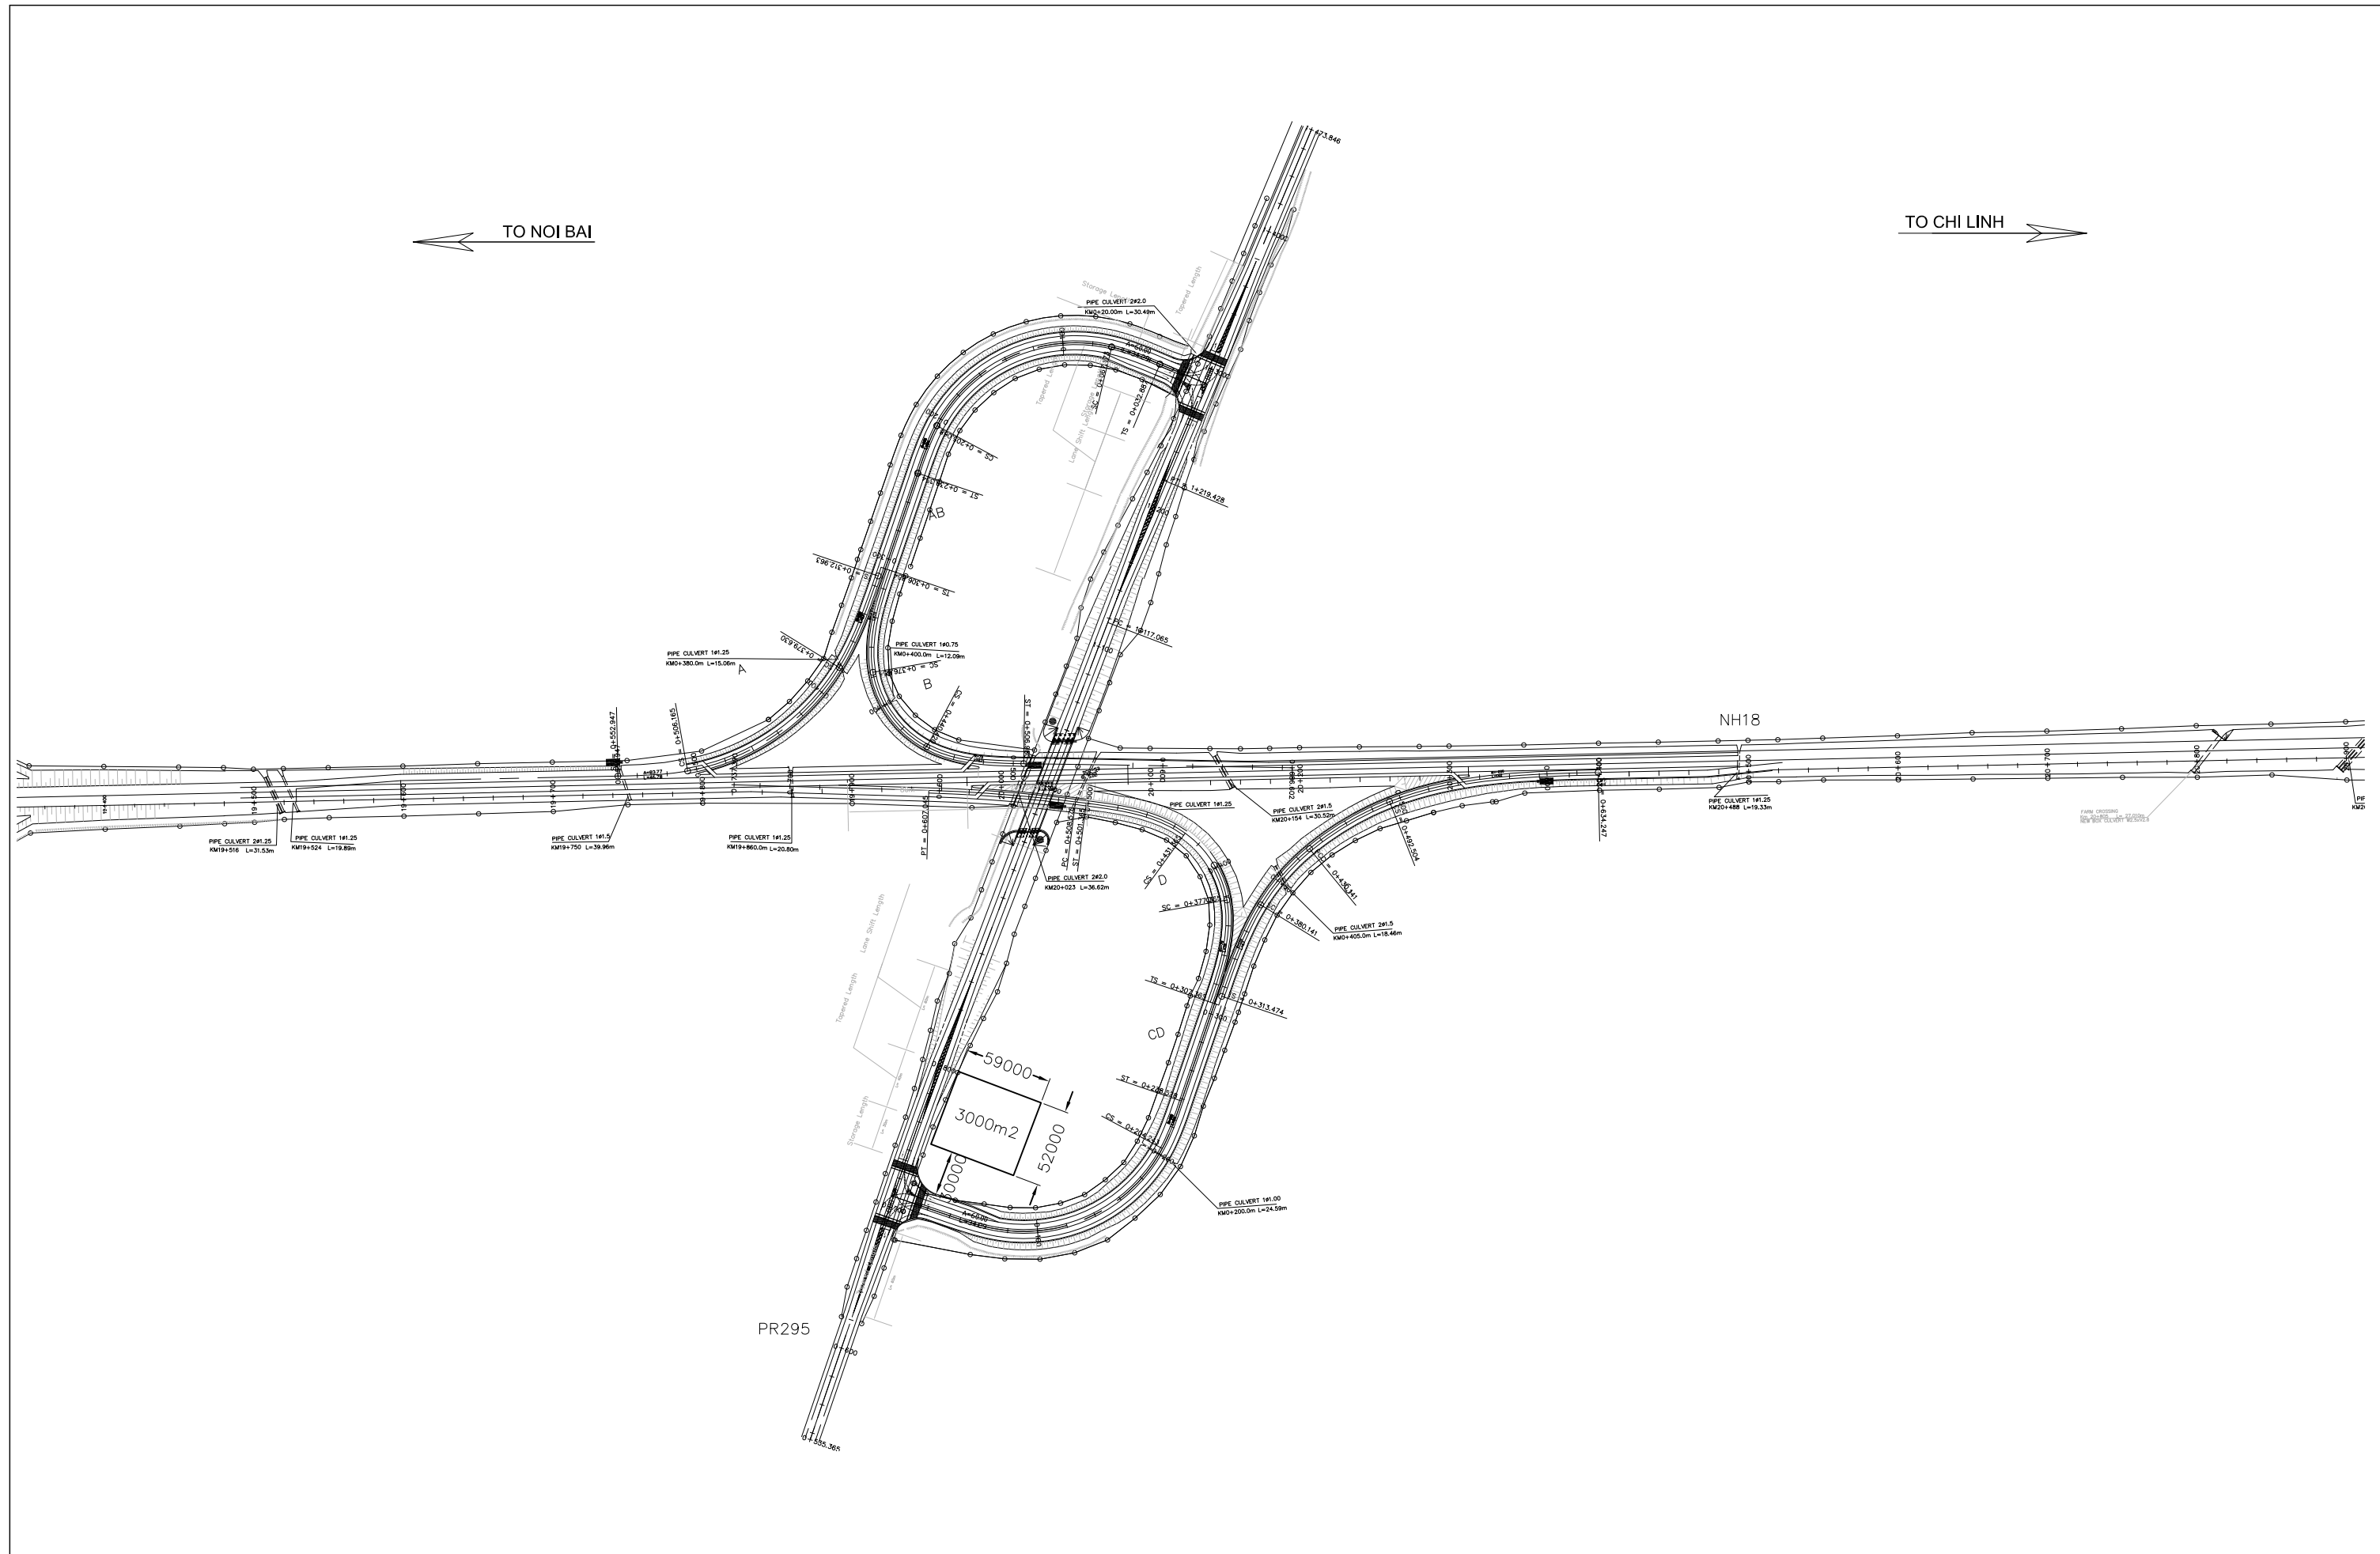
TO NOI BAI

TO CHI LINH

PIPE CULVERT 2Ø2.0
KM0+20.00m L=30.49m

1+219.428

PC = 1+117.065

PIPE CULVERT 1Ø0.75
KM0+400.0m L=12.09m

PIPE CULVERT 1Ø1.25
KM0+380.0m L=15.06m

A

AB

B

0+552.947

0+506.165

NH18

PIPE CULVERT 2Ø1.25
KM19+516 L=31.53m

PIPE CULVERT 1Ø1.25
KM19+524 L=19.89m

PIPE CULVERT 1Ø1.5
KM19+750 L=39.96m

PIPE CULVERT 1Ø1.25
KM19+860.0m L=20.80m

PT = 0+607.865

PIPE CULVERT 1Ø1.25

PIPE CULVERT 2Ø1.5
KM20+154 L=30.52m

0+634.247

PIPE CULVERT 1Ø1.25
KM20+488 L=19.33m

PIPE CULVERT 2Ø2.0
KM20+023 L=36.62m

D

PIPE CULVERT 2Ø1.5
KM0+405.0m L=18.46m

0+313.474

CD

59000

3000m2

52000

PIPE CULVERT 1Ø1.00
KM0+200.0m L=24.59m

PR295

0+535.365

473.846